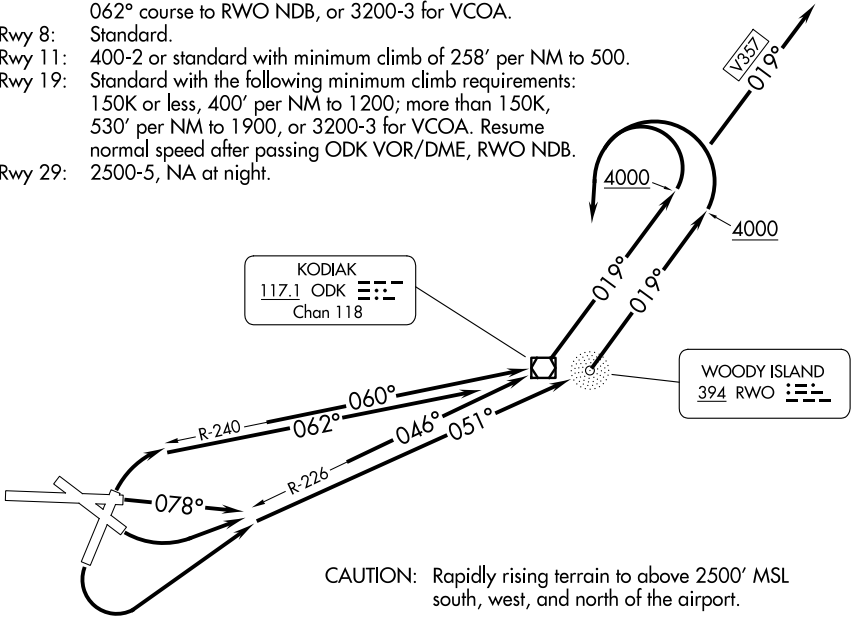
062° course to RWO NDB, or 3200-3 for VCOA.
Rwy 8: Standard.
Rwy 11: 400-2 or standard with minimum climb of 258' per NM to 500.
Rwy 19: Standard with the following minimum climb requirements: 150K or less, 400' per NM to 1200; more than 150K, 530' per NM to 1900, or 3200-3 for VCOA. Resume normal speed after passing ODK VOR/DME, RWO NDB.
Rwy 29: 2500-5, NA at night.

V357
019°
4000
4000
019°
019°

KODIAK
117.1 ODK
Chan 118

WOODY ISLAND
394 RWO

R-240
060°
062°
046°
051°
R-226
078°

CAUTION: Rapidly rising terrain to above 2500' MSL south, west, and north of the airport.